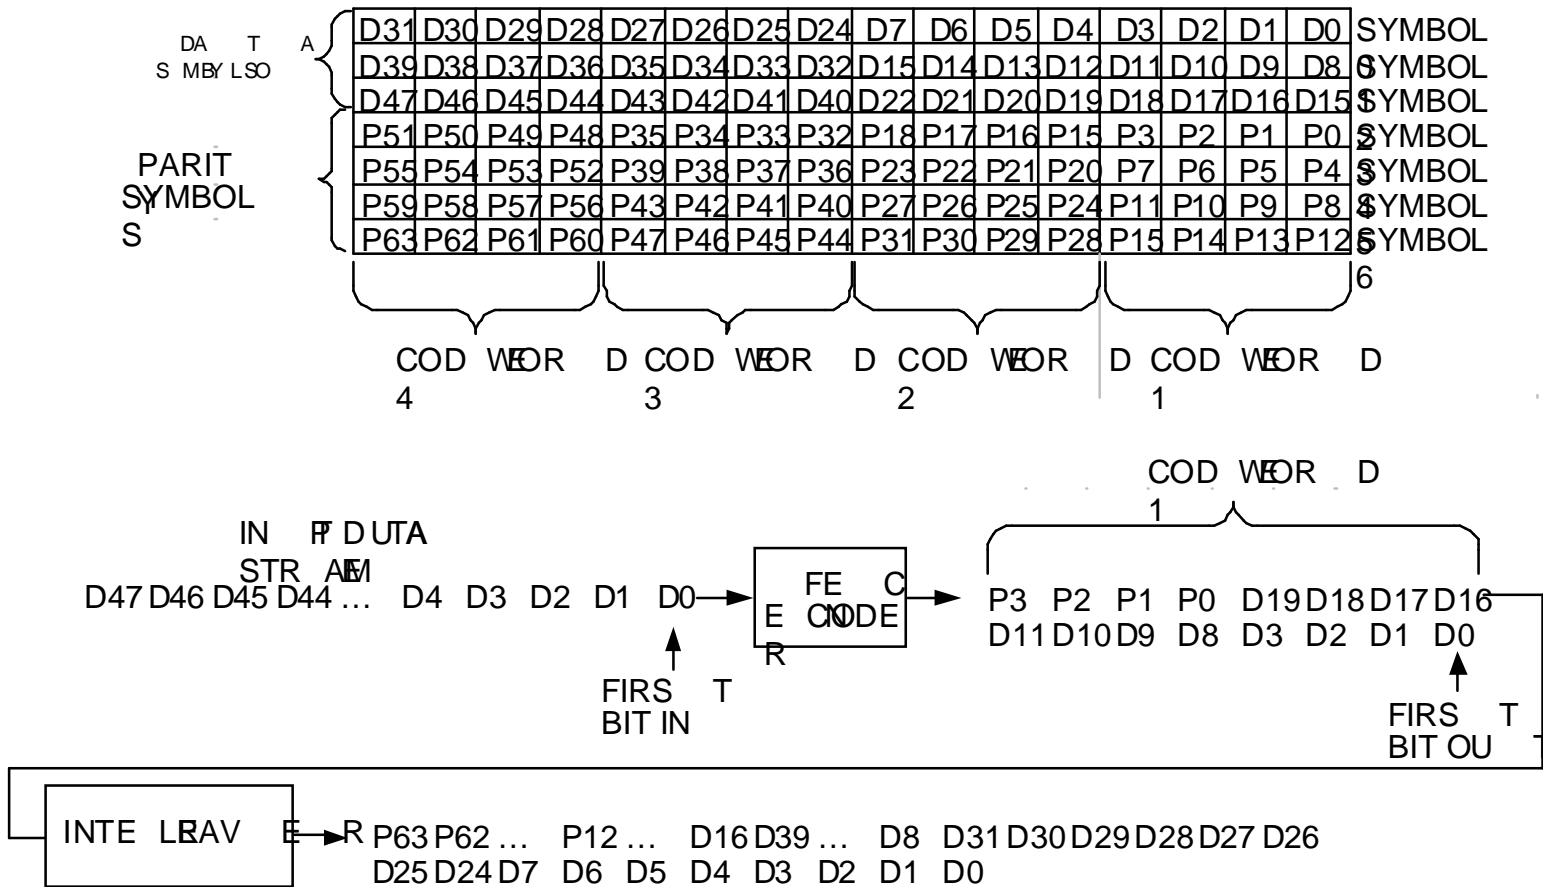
DA T A
S MBY LSO

| D31 | D30 | D29 | D28 | D27 | D26 | D25 | D24 | D7 | D6 | D5 | D4 | D3 | D2 | D1 | D0 |
|---|---|---|---|---|---|---|---|---|---|---|---|---|---|---|---|
| D39 | D38 | D37 | D36 | D35 | D34 | D33 | D32 | D15 | D14 | D13 | D12 | D11 | D10 | D9 | D8 |
| D47 | D46 | D45 | D44 | D43 | D42 | D41 | D40 | D22 | D21 | D20 | D19 | D18 | D17 | D16 | D15 |
| P51 | P50 | P49 | P48 | P35 | P34 | P33 | P32 | P18 | P17 | P16 | P15 | P3 | P2 | P1 | P0 |
| P55 | P54 | P53 | P52 | P39 | P38 | P37 | P36 | P23 | P22 | P21 | P20 | P7 | P6 | P5 | P4 |
| P59 | P58 | P57 | P56 | P43 | P42 | P41 | P40 | P27 | P26 | P25 | P24 | P11 | P10 | P9 | P8 |
| P63 | P62 | P61 | P60 | P47 | P46 | P45 | P44 | P31 | P30 | P29 | P28 | P15 | P14 | P13 | P12 |

SYMBOL 0
SYMBOL 1
SYMBOL 2
SYMBOL 3
SYMBOL 4
SYMBOL 5
SYMBOL 6

PARIT SYMBOL S

COD WEOR D 4 COD WEOR D 3 COD WEOR D 2 COD WEOR D 1

COD WEOR D 1

IN PT DUTA STR AEM
D47 D46 D45 D44 … D4 D3 D2 D1 D0

FIRS T BIT IN

FE C E CNODE R

P3 P2 P1 P0 D19 D18 D17 D16 D11 D10 D9 D8 D3 D2 D1 D0

FIRS T BIT OU T

INTE LEAV E R

P63 P62 … P12 … D16 D39 … D8 D31 D30 D29 D28 D27 D26 D25 D24 D7 D6 D5 D4 D3 D2 D1 D0